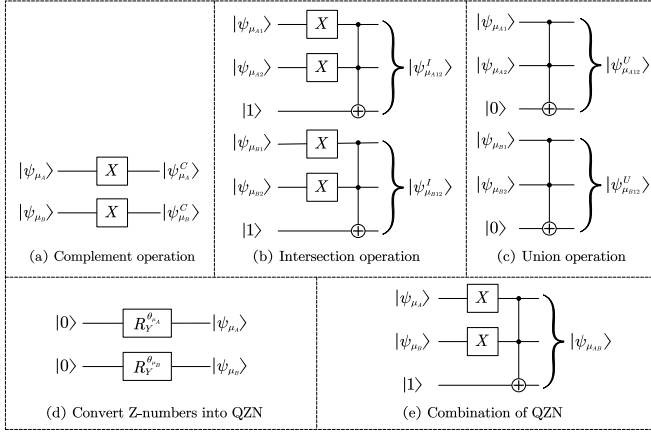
$|\psi_{\mu_A}\rangle$ $X$ $|\psi^C_{\mu_A}\rangle$

$|\psi_{\mu_B}\rangle$ $X$ $|\psi^C_{\mu_B}\rangle$

(a) Complement operation

$|\psi_{\mu_{A1}}\rangle$ $X$

$|\psi_{\mu_{A2}}\rangle$ $X$

$|1\rangle$

$|\psi^I_{\mu_{A12}}\rangle$

$|\psi_{\mu_{B1}}\rangle$ $X$

$|\psi_{\mu_{B2}}\rangle$ $X$

$|1\rangle$

$|\psi^I_{\mu_{B12}}\rangle$

(b) Intersection operation

$|\psi_{\mu_{A1}}\rangle$

$|\psi_{\mu_{A2}}\rangle$

$|0\rangle$

$|\psi^U_{\mu_{A12}}\rangle$

$|\psi_{\mu_{B1}}\rangle$

$|\psi_{\mu_{B2}}\rangle$

$|0\rangle$

$|\psi^U_{\mu_{B12}}\rangle$

(c) Union operation

$|0\rangle$ $R_Y^{\theta_{\mu_A}}$ $|\psi_{\mu_A}\rangle$

$|0\rangle$ $R_Y^{\theta_{\mu_B}}$ $|\psi_{\mu_B}\rangle$

(d) Convert Z-numbers into QZN

$|\psi_{\mu_A}\rangle$ $X$

$|\psi_{\mu_B}\rangle$ $X$

$|1\rangle$

$|\psi_{\mu_{AB}}\rangle$

(e) Combination of QZN